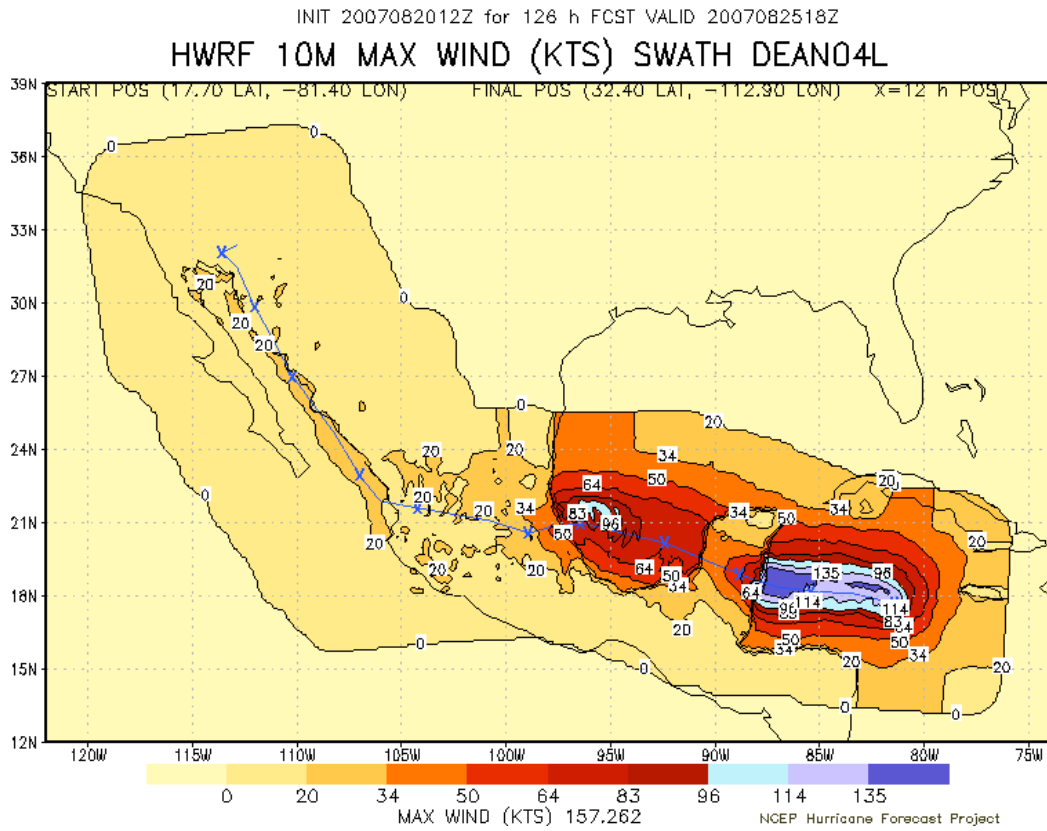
INIT 2007082012Z for 126 h FCST VALID 2007082518Z
HWRF 10M MAX WIND (KTS) SWATH DEAN04L

START POS (17.70 LAT, -81.40 LON)    FINAL POS (32.40 LAT, -112.90 LON)    X=12 h POS

39N
36N
33N
30N
27N
24N
21N
18N
15N
12N

120W 115W 110W 105W 100W 95W 90W 85W 80W 75W

0
0
0
0
0
0
0
0
20
20
20
20
20
20
20
20
20
20
20
20
20
20
20
34
34
34
34
34
34
50
50
50
50
50
50
64
64
64
83
83
96
96
96
114
114
135

0 20 34 50 64 83 96 114 135
MAX WIND (KTS) 157.262
NCEP Hurricane Forecast Project